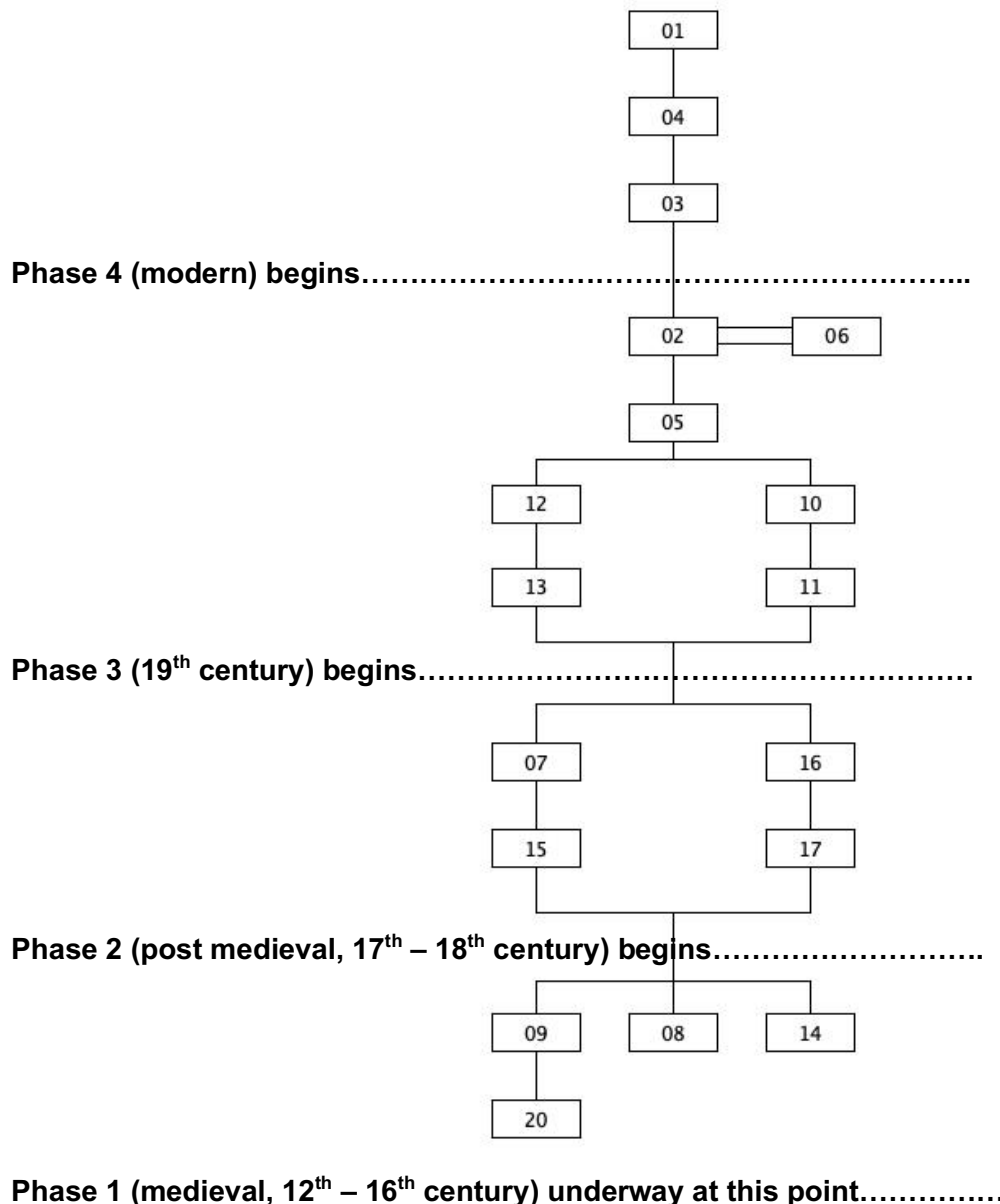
01

04

03

Phase 4 (modern) begins……………………………………………………..

02

06

05

12

10

13

11

Phase 3 ($19^{th}$ century) begins……………………………………………………

07

16

15

17

Phase 2 (post medieval, $17^{th}$ – $18^{th}$ century) begins……………………….

09

08

14

20

Phase 1 (medieval, $12^{th}$ – $16^{th}$ century) underway at this point…………..